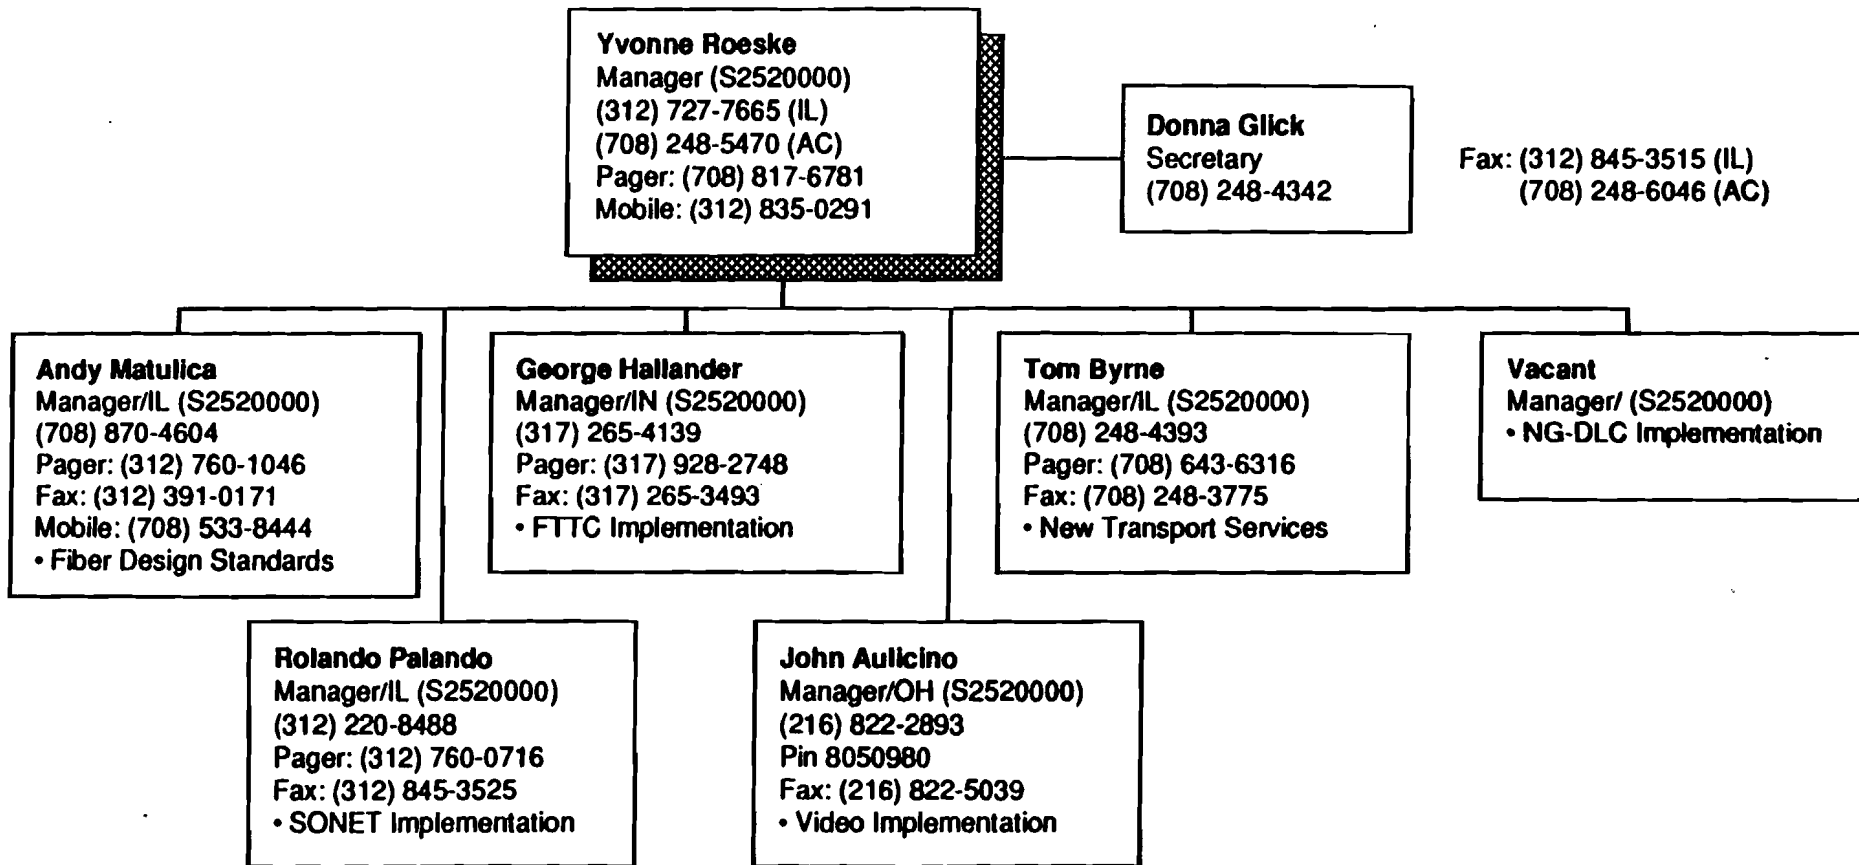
Yvonne Roeske
Manager (S2520000)
(312) 727-7665 (IL)
(708) 248-5470 (AC)
Pager: (708) 817-6781
Mobile: (312) 835-0291

Donna Glick
Secretary
(708) 248-4342

Fax: (312) 845-3515 (IL)
(708) 248-6046 (AC)

Andy Matulica
Manager/IL (S2520000)
(708) 870-4604
Pager: (312) 760-1046
Fax: (312) 391-0171
Mobile: (708) 533-8444
• Fiber Design Standards

George Hallander
Manager/IN (S2520000)
(317) 265-4139
Pager: (317) 928-2748
Fax: (317) 265-3493
• FTTC Implementation

Tom Byrne
Manager/IL (S2520000)
(708) 248-4393
Pager: (708) 643-6316
Fax: (708) 248-3775
• New Transport Services

Vacant
Manager/ (S2520000)
• NG-DLC Implementation

Rolando Palando
Manager/IL (S2520000)
(312) 220-8488
Pager: (312) 760-0716
Fax: (312) 845-3525
• SONET Implementation

John Aulicino
Manager/OH (S2520000)
(216) 822-2893
Pin 8050980
Fax: (216) 822-5039
• Video Implementation